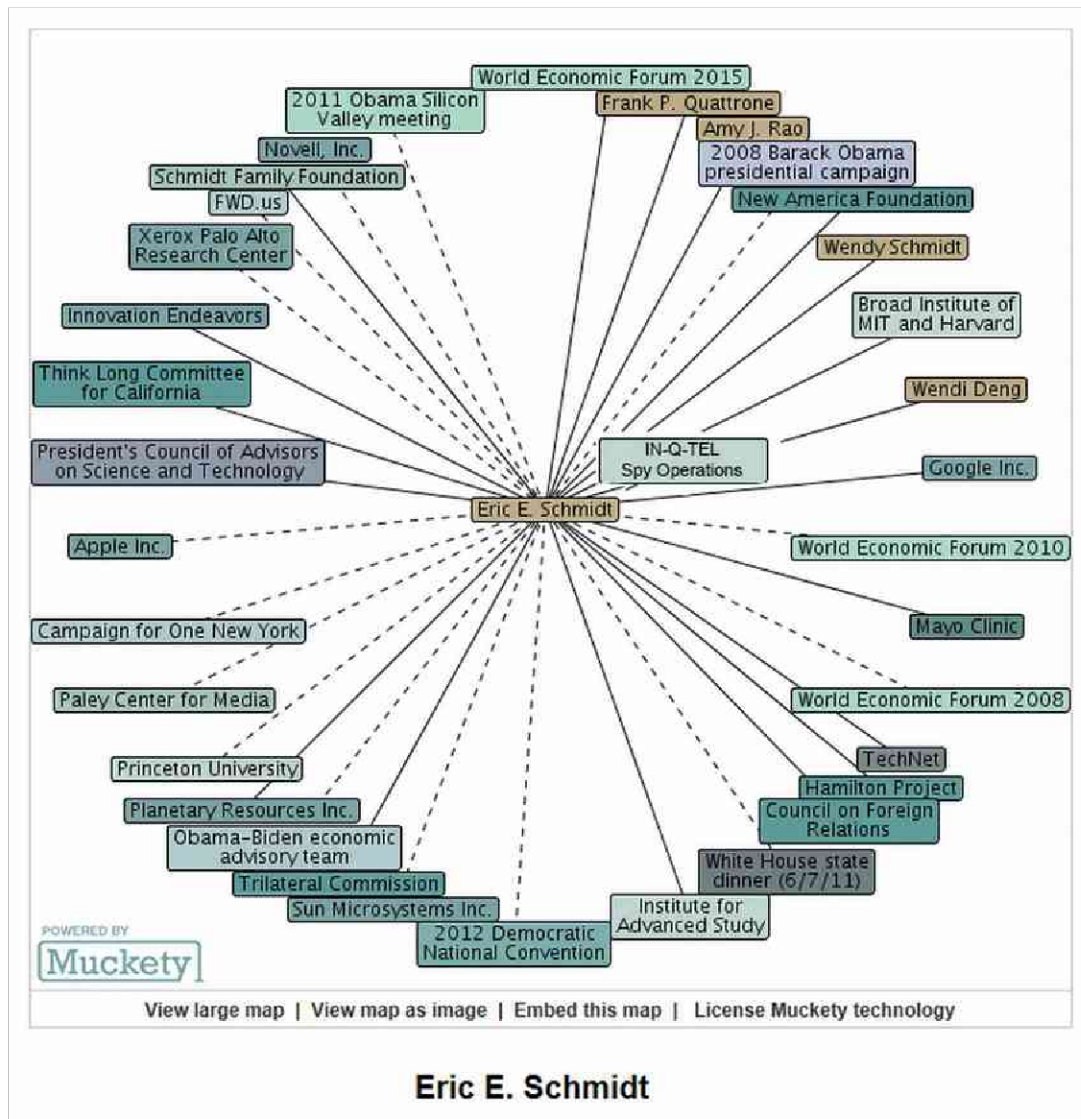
World Economic Forum 2015

2011 Obama Silicon Valley meeting

Frank P. Quattrone

Amy J. Rao

Novell, Inc.

2008 Barack Obama presidential campaign

Schmidt Family Foundation

FWD.us

New America Foundation

Xerox Palo Alto Research Center

Wendy Schmidt

Broad Institute of MIT and Harvard

Innovation Endeavors

Think Long Committee for California

Wendi Deng

IN-Q-TEL Spy Operations

President's Council of Advisors on Science and Technology

Google Inc.

Eric E. Schmidt

Apple Inc.

World Economic Forum 2010

Mayo Clinic

Campaign for One New York

Paley Center for Media

World Economic Forum 2008

Princeton University

TechNet

Hamilton Project

Planetary Resources Inc.

Council on Foreign Relations

Obama-Biden economic advisory team

White House state dinner (6/7/11)

Trilateral Commission

Sun Microsystems Inc.

Institute for Advanced Study

2012 Democratic National Convention

POWERED BY
Muckety

View large map | View map as image | Embed this map | License Muckety technology

Eric E. Schmidt